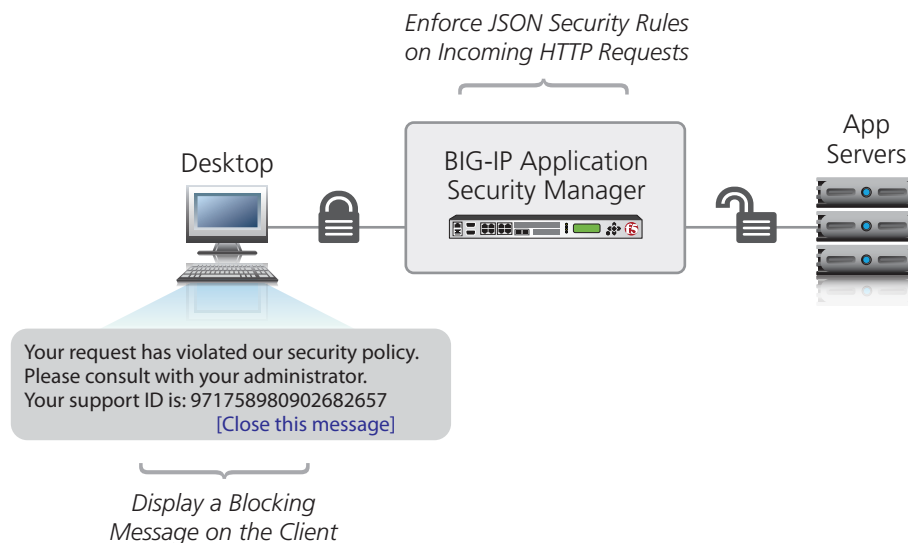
Enforce JSON Security Rules on Incoming HTTP Requests

Desktop

BIG-IP Application Security Manager

App Servers

Your request has violated our security policy.
Please consult with your administrator.
Your support ID is: 9717589809026826557
[Close this message]

Display a Blocking Message on the Client